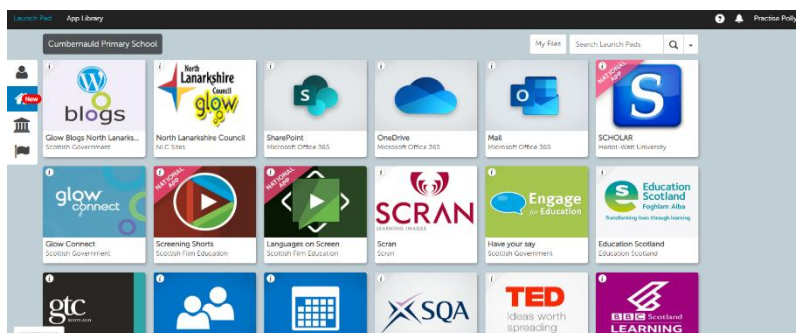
Launch Pad App Library

Practise Polly

Cumbernauld Primary School

My Files Search Launch Pads

New

blogs
Glow Blogs North Lanarks...
Scottish Government

North Lanarkshire Council glow
North Lanarkshire Council
NLC Sites

SharePoint
Microsoft Office 365

OneDrive
Microsoft Office 365

Mail
Microsoft Office 365

NATIONAL APP
SCHOLAR
Heriot-Watt University

glow connect
Glow Connect
Scottish Government

NATIONAL APP
Screening Shorts
Scottish Film Education

NATIONAL APP
Languages on Screen
Scottish Film Education

SCRAN
LEARNING IMAGES
Scran
Scran

Engage for Education
Have your say
Scottish Government

Education Scotland
Foghlam Alba
Transforming lives through learning
Education Scotland
Education Scotland

gtc

SQA

TED Ideas worth spreading

BBC Scotland LEARNING